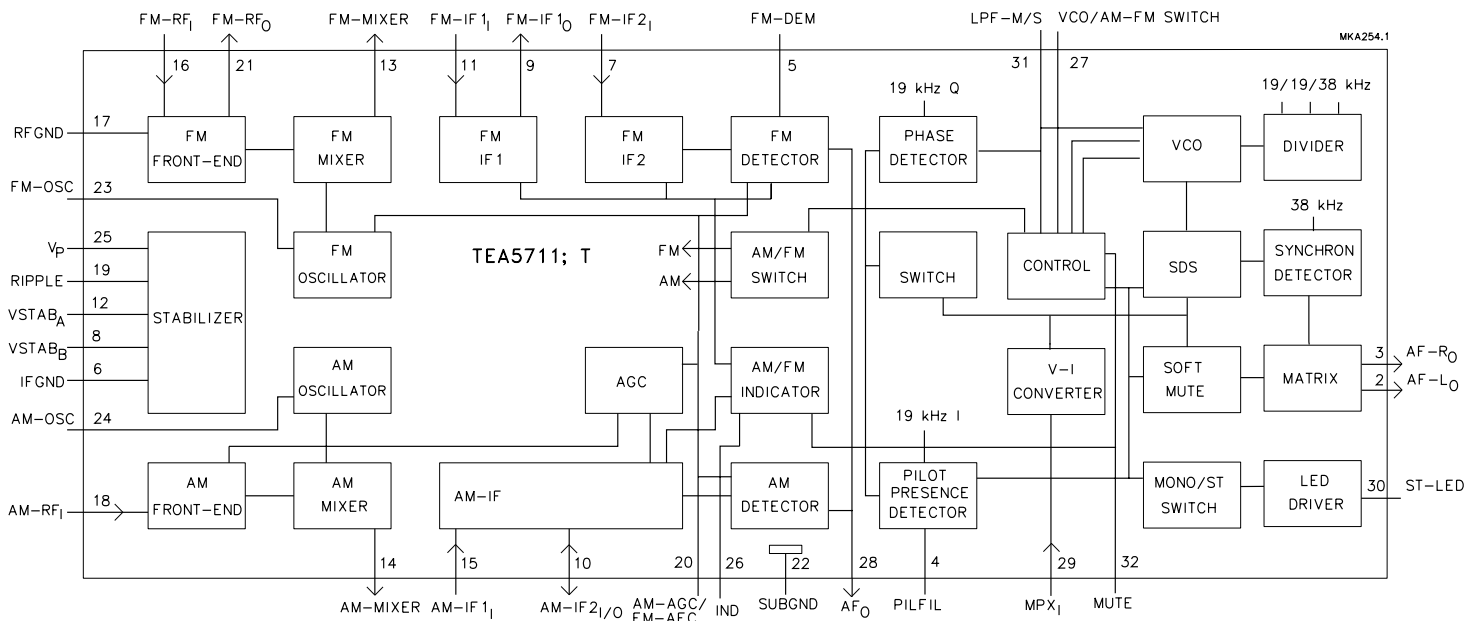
FM-RF$_I$ FM-RF$_O$ FM-MIXER FM-IF1$_I$ FM-IF1$_O$ FM-IF2$_I$ FM-DEM LPF-M/S VCO/AM-FM SWITCH

MKA254.1

16 21 13 11 9 7 5 31 27

19 kHz Q

19/19/38 kHz

RFGND 17

FM FRONT-END

FM MIXER

FM IF1

FM IF2

FM DETECTOR

PHASE DETECTOR

VCO

DIVIDER

FM-OSC 23

38 kHz

V$_P$ 25

RIPPLE 19

VSTAB$_A$ 12

VSTAB$_B$ 8

IFGND 6

AM-OSC 24

FM OSCILLATOR

TEA5711; T

FM

AM

AM/FM SWITCH

SWITCH

CONTROL

SDS

SYNCHRON DETECTOR

STABILIZER

AM OSCILLATOR

AGC

AM/FM INDICATOR

V-I CONVERTER

SOFT MUTE

MATRIX

3 AF-R$_O$

2 AF-L$_O$

19 kHz I

AM-RF$_I$ 18

AM FRONT-END

AM MIXER

AM-IF

AM DETECTOR

PILOT PRESENCE DETECTOR

MONO/ST SWITCH

LED DRIVER

30 ST-LED

14 15 10 20 26 22 28 4 29 32

AM-MIXER AM-IF1$_I$ AM-IF2$_{I/O}$ AM-AGC/ FM-AFC IND SUBGND AF$_O$ PILFIL MPX$_I$ MUTE